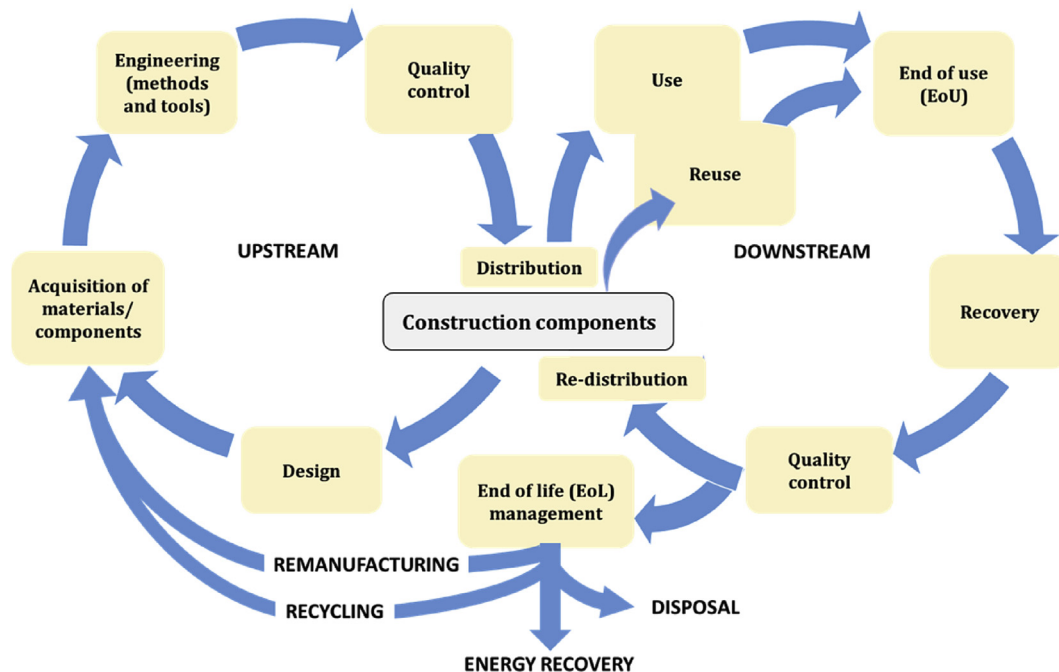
Engineering (methods and tools)

Quality control

Use

Reuse

End of use (EoU)

UPSTREAM

Distribution

DOWNSTREAM

Acquisition of materials/ components

Construction components

Recovery

Re-distribution

Design

End of life (EoL) management

Quality control

REMANUFACTURING

RECYCLING

DISPOSAL

ENERGY RECOVERY